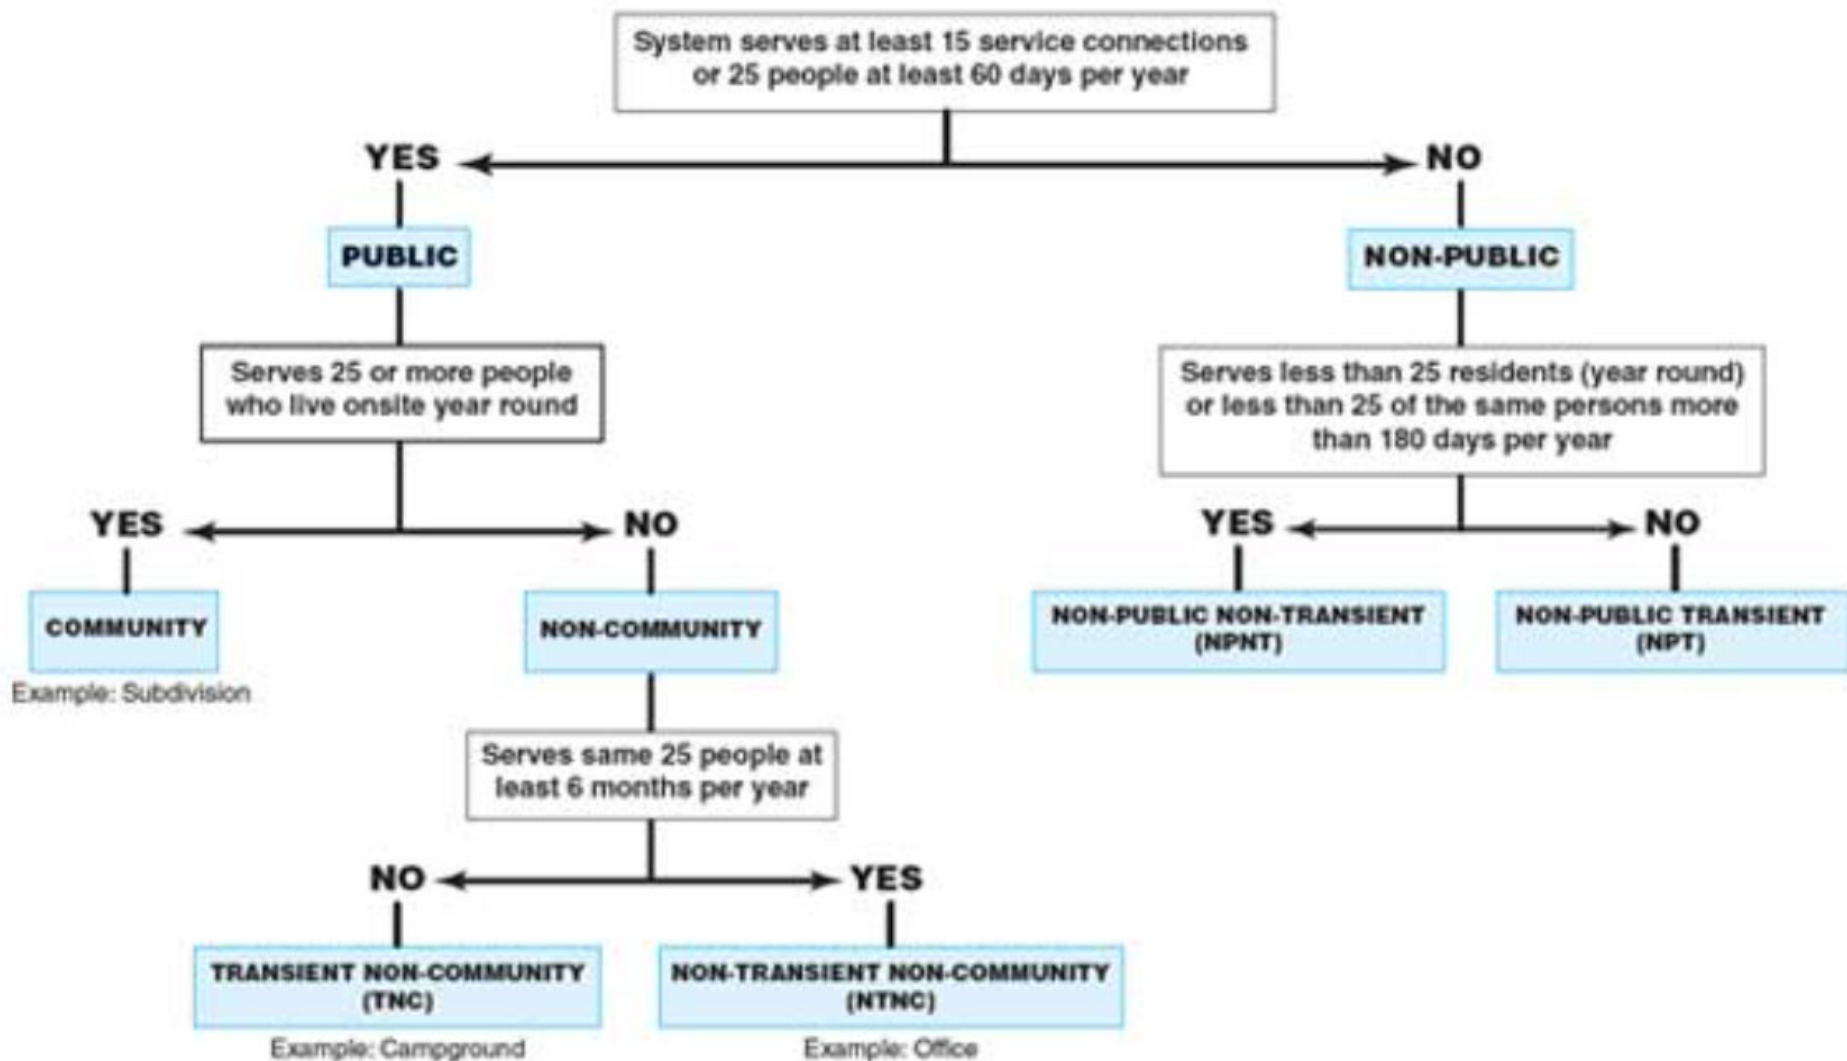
System serves at least 15 service connections or 25 people at least 60 days per year

YES

NO

PUBLIC

NON-PUBLIC

Serves 25 or more people who live onsite year round

YES

NO

COMMUNITY

Example: Subdivision

NON-COMMUNITY

Serves same 25 people at least 6 months per year

NO

YES

TRANSIENT NON-COMMUNITY (TNC)

Example: Campground

NON-TRANSIENT NON-COMMUNITY (NTNC)

Example: Office

Serves less than 25 residents (year round) or less than 25 of the same persons more than 180 days per year

YES

NO

NON-PUBLIC NON-TRANSIENT (NPNT)

NON-PUBLIC TRANSIENT (NPT)